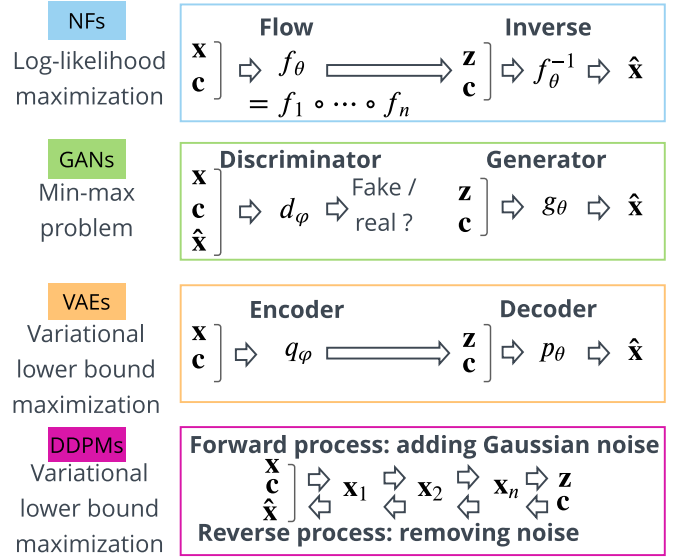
NFs
Log-likelihood maximization

Flow
$\mathbf{x}$
$\mathbf{c}$
$f_\theta$
$= f_1 \circ \cdots \circ f_n$
Inverse
$\mathbf{z}$
$\mathbf{c}$
$f_\theta^{-1}$
$\hat{\mathbf{x}}$

GANs
Min-max problem

Discriminator
$\mathbf{x}$
$\mathbf{c}$
$\hat{\mathbf{x}}$
$d_\varphi$
Fake / real ?
Generator
$\mathbf{z}$
$\mathbf{c}$
$g_\theta$
$\hat{\mathbf{x}}$

VAEs
Variational lower bound maximization

Encoder
$\mathbf{x}$
$\mathbf{c}$
$q_\varphi$
Decoder
$\mathbf{z}$
$\mathbf{c}$
$p_\theta$
$\hat{\mathbf{x}}$

DDPMs
Variational lower bound maximization

Forward process: adding Gaussian noise
$\mathbf{x}$
$\mathbf{c}$
$\hat{\mathbf{x}}$
$\mathbf{x}_1$
$\mathbf{x}_2$
$\mathbf{x}_n$
$\mathbf{z}$
$\mathbf{c}$
Reverse process: removing noise